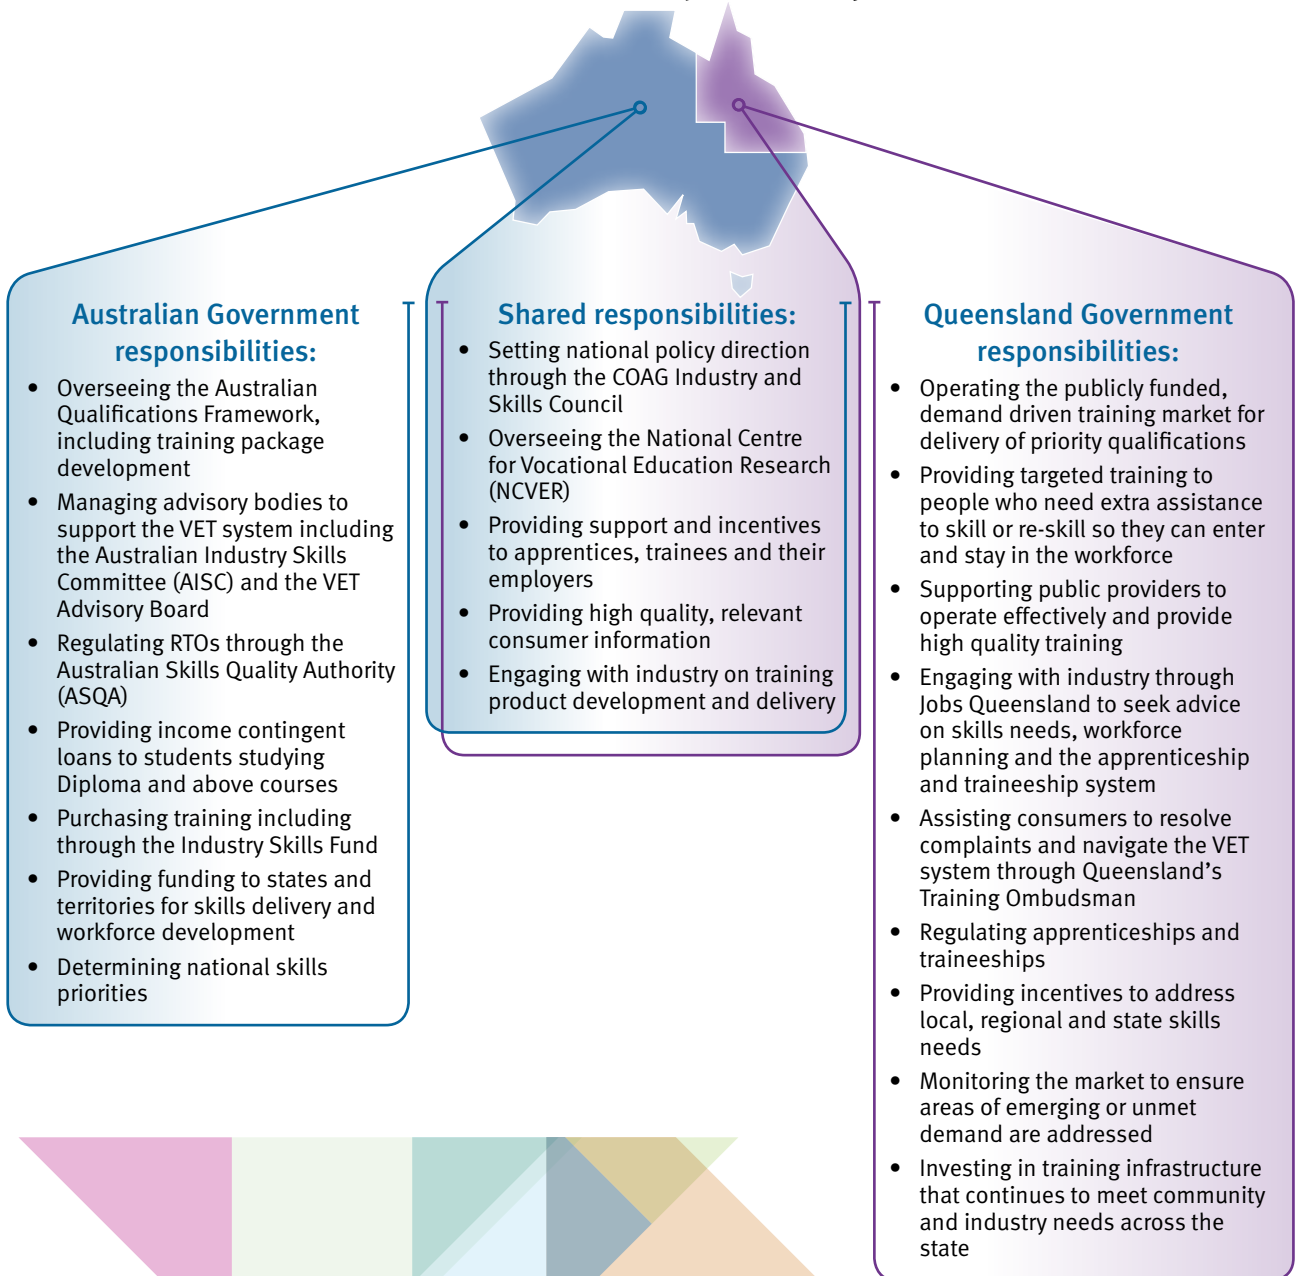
Australian Government responsibilities:

- Overseeing the Australian Qualifications Framework, including training package development
- Managing advisory bodies to support the VET system including the Australian Industry Skills Committee (AISC) and the VET Advisory Board
- Regulating RTOs through the Australian Skills Quality Authority (ASQA)
- Providing income contingent loans to students studying Diploma and above courses
- Purchasing training including through the Industry Skills Fund
- Providing funding to states and territories for skills delivery and workforce development
- Determining national skills priorities

Shared responsibilities:

- Setting national policy direction through the COAG Industry and Skills Council
- Overseeing the National Centre for Vocational Education Research (NCVER)
- Providing support and incentives to apprentices, trainees and their employers
- Providing high quality, relevant consumer information
- Engaging with industry on training product development and delivery

Queensland Government responsibilities:

- Operating the publicly funded, demand driven training market for delivery of priority qualifications
- Providing targeted training to people who need extra assistance to skill or re-skill so they can enter and stay in the workforce
- Supporting public providers to operate effectively and provide high quality training
- Engaging with industry through Jobs Queensland to seek advice on skills needs, workforce planning and the apprenticeship and traineeship system
- Assisting consumers to resolve complaints and navigate the VET system through Queensland's Training Ombudsman
- Regulating apprenticeships and traineeships
- Providing incentives to address local, regional and state skills needs
- Monitoring the market to ensure areas of emerging or unmet demand are addressed
- Investing in training infrastructure that continues to meet community and industry needs across the state